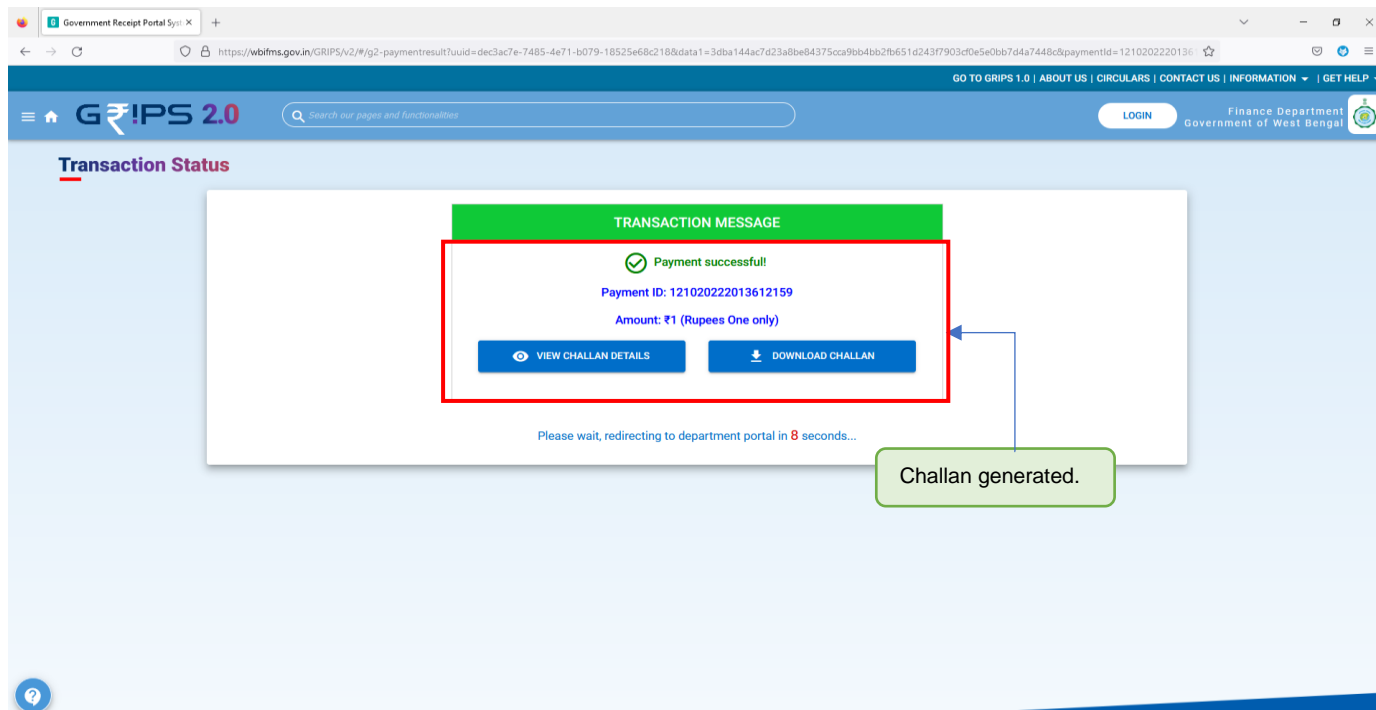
Government Receipt Portal Syst ×

https://wbifms.gov.in/GRIPS/v2/#/g2-paymentresult?uuid=dec3ac7e-7485-4e71-b079-18525e68c218&data1=3dba144ac7d23a8be84375cca9bb4bb2fb651d243f7903cf0e5e0bb7d4a7448c&paymentId=121020222013

GO TO GRIPS 1.0 | ABOUT US | CIRCULARS | CONTACT US | INFORMATION | GET HELP

G₹IPS 2.0

Search our pages and functionalities

LOGIN

Finance Department
Government of West Bengal

Transaction Status

TRANSACTION MESSAGE

Payment successful!

Payment ID: 121020222013612159

Amount: ₹1 (Rupees One only)

VIEW CHALLAN DETAILS

DOWNLOAD CHALLAN

Please wait, redirecting to department portal in 8 seconds...

Challan generated.